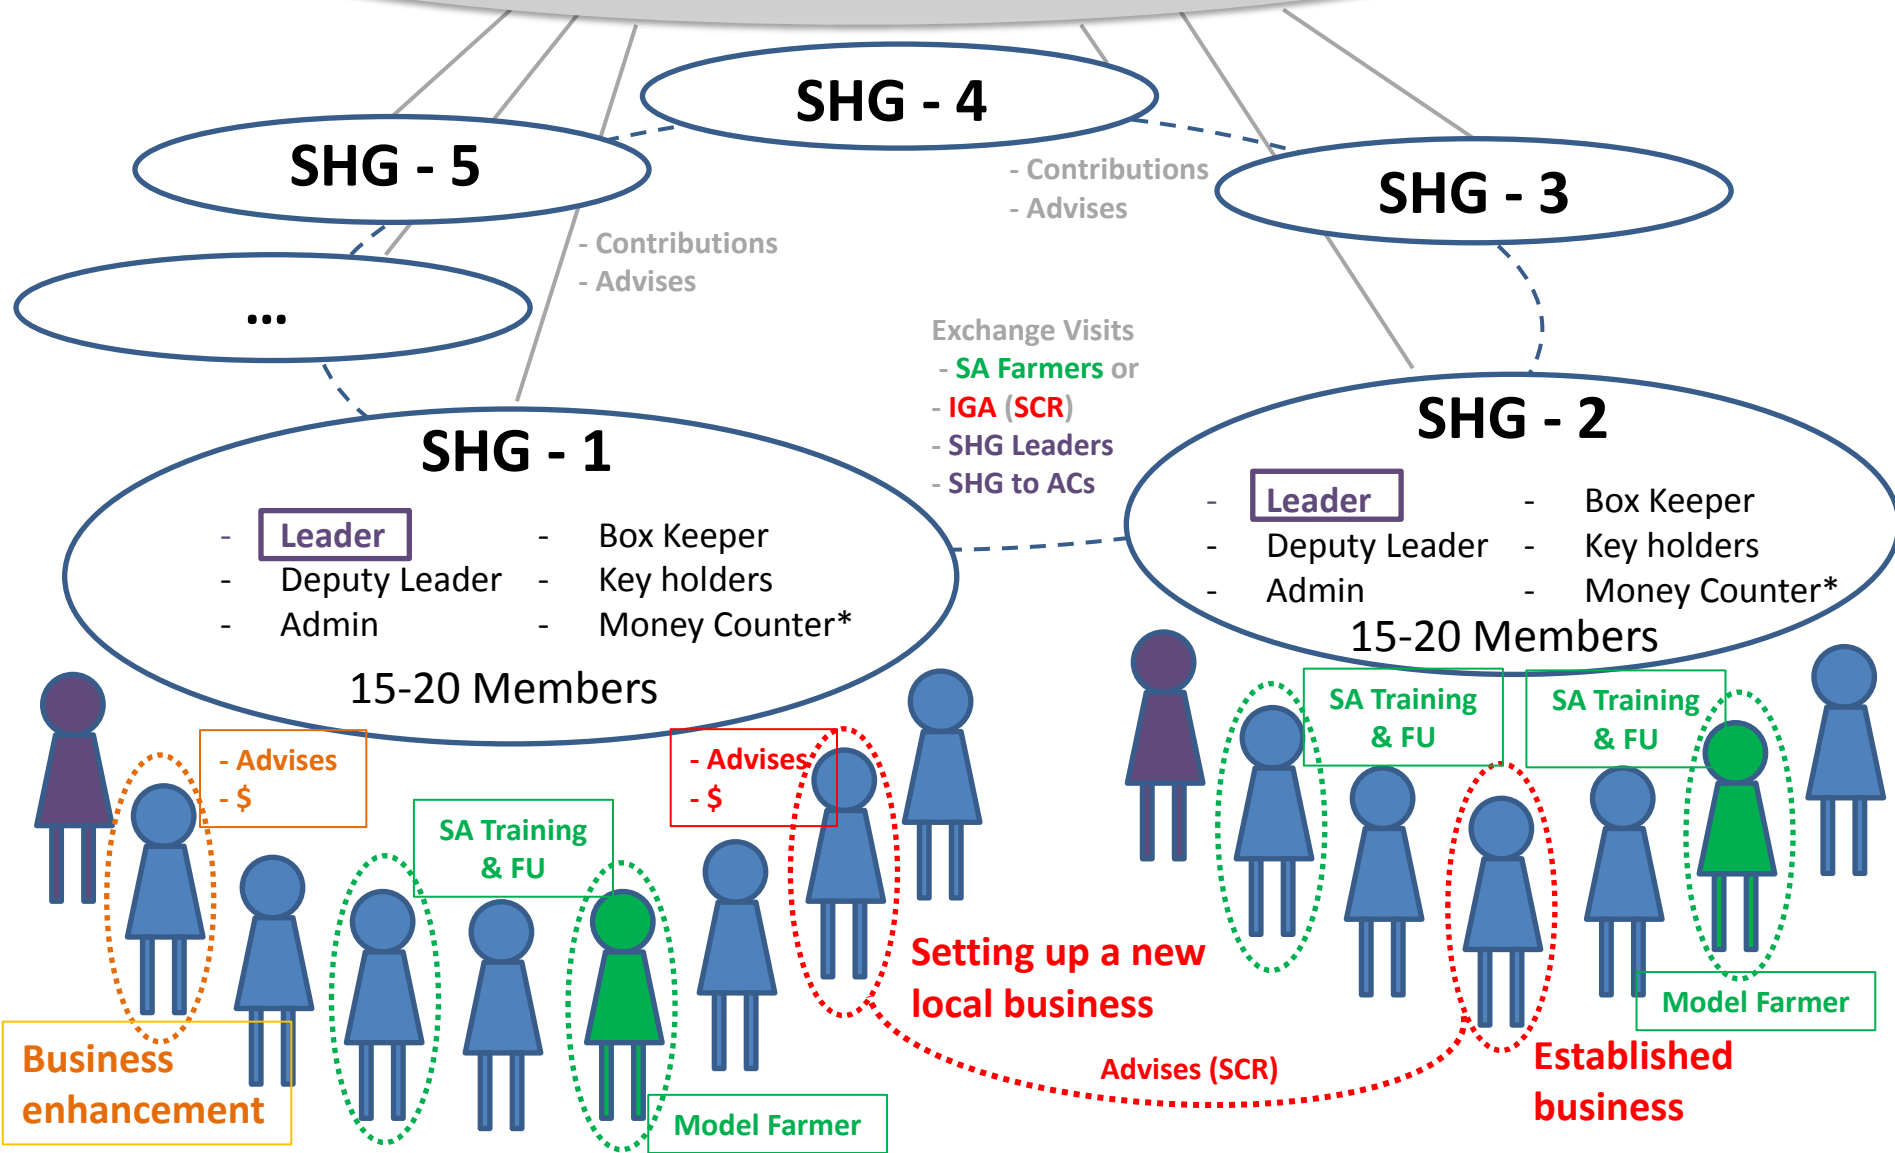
SHG - 4

SHG - 5

SHG - 3

- Contributions
- Advises

- Contributions
- Advises

...

Exchange Visits
- SA Farmers or
- IGA (SCR)
- SHG Leaders
- SHG to ACs

SHG - 1

- Leader
- Deputy Leader
- Admin
- Box Keeper
- Key holders
- Money Counter*

15-20 Members

SHG - 2

- Leader
- Deputy Leader
- Admin
- Box Keeper
- Key holders
- Money Counter*

15-20 Members

- Advises
- $

SA Training & FU

- Advises
- $

SA Training & FU

SA Training & FU

Setting up a new local business

Business enhancement

Model Farmer

Advises (SCR)

Model Farmer

Established business